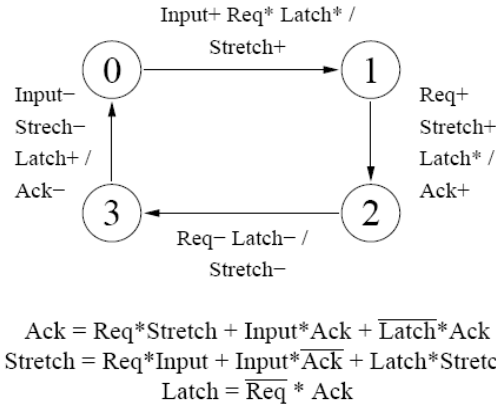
Input+ Req* Latch* /
Stretch+

0

1

Input−
Strech−
Latch+ /
Ack−

Req+
Stretch+
Latch* /
Ack+

3

2

Req− Latch− /
Stretch−

Ack = Req*Stretch + Input*Ack + $\overline{\text{Latch}}$*Ack
Stretch = Req*Input + Input*$\overline{\text{Ack}}$ + Latch*Stretc
Latch = $\overline{\text{Req}}$ * Ack